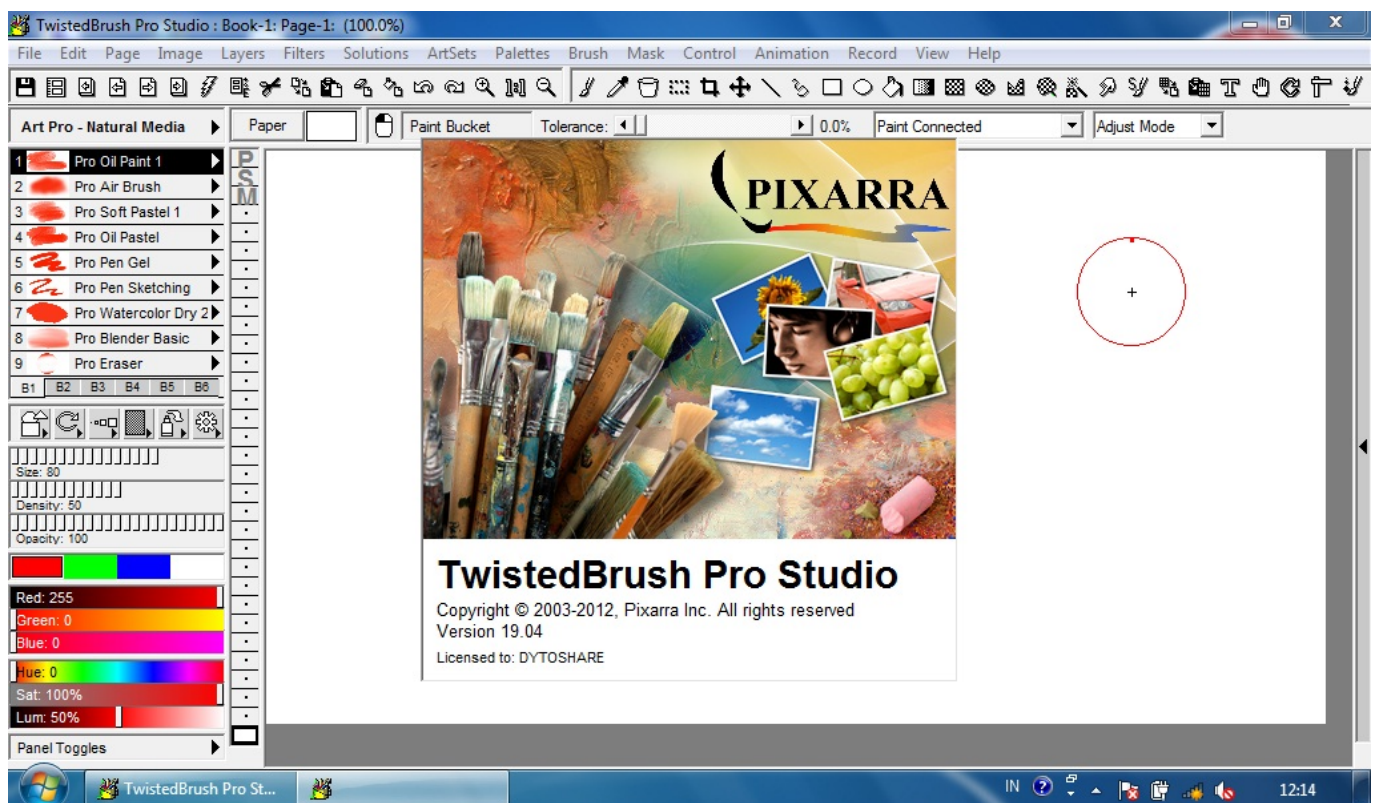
TwistedBrush Pro Studio : Book-1: Page-1: (100.0%)

File Edit Page Image Layers Filters Solutions ArtSets Palettes Brush Mask Control Animation Record View Help

Art Pro - Natural Media

Paper

Paint Bucket

Tolerance:

0.0%

Paint Connected

Adjust Mode

1 Pro Oil Paint 1
2 Pro Air Brush
3 Pro Soft Pastel 1
4 Pro Oil Pastel
5 Pro Pen Gel
6 Pro Pen Sketching
7 Pro Watercolor Dry 2
8 Pro Blender Basic
9 Pro Eraser

B1 B2 B3 B4 B5 B6

P
S
M

Size: 80
Density: 50
Opacity: 100

Red: 255
Green: 0
Blue: 0
Hue: 0
Sat: 100%
Lum: 50%

Panel Toggles

PIXARRA

TwistedBrush Pro Studio

Copyright © 2003-2012, Pixarra Inc. All rights reserved
Version 19.04

Licensed to: DYTOSHARE

TwistedBrush Pro St...

IN

12:14